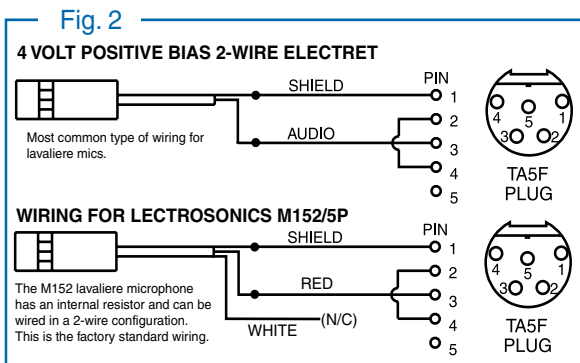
Fig. 2

4 VOLT POSITIVE BIAS 2-WIRE ELECTRET

SHIELD

AUDIO

PIN

1

2

3

4

5

Most common type of wiring for lavaliere mics.

4

5

1

3

2

TA5F PLUG

WIRING FOR LECTROSONICS M152/5P

SHIELD

RED

WHITE

(N/C)

PIN

1

2

3

4

5

The M152 lavaliere microphone has an internal resistor and can be wired in a 2-wire configuration. This is the factory standard wiring.

4

5

1

3

2

TA5F PLUG